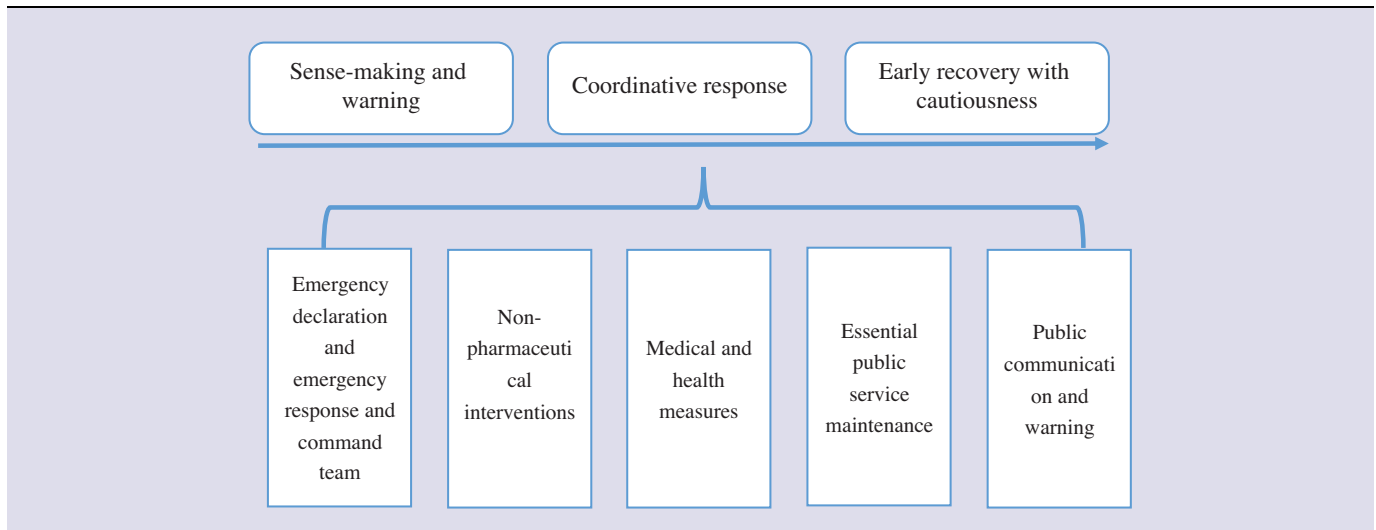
Sense-making and warning

Coordinative response

Early recovery with cautiousness

Emergency declaration and emergency response and command team

Non-pharmaceutical interventions

Medical and health measures

Essential public service maintenance

Public communication and warning